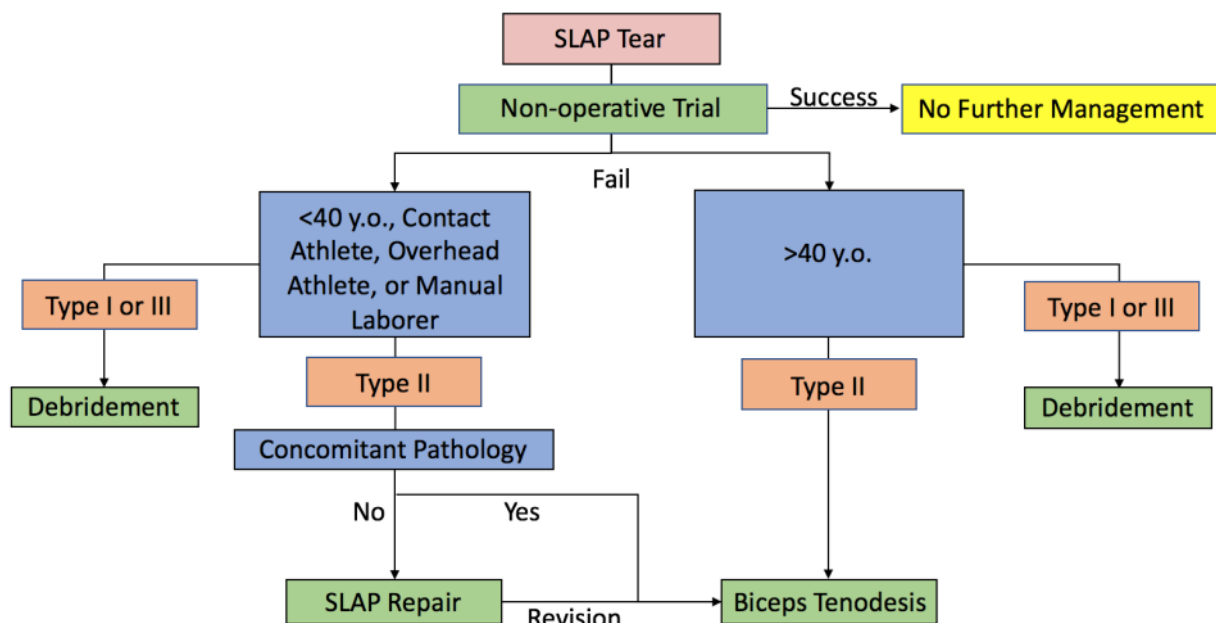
SLAP Tear

Non-operative Trial

Success

No Further Management

Fail

<40 y.o., Contact Athlete, Overhead Athlete, or Manual Laborer

>40 y.o.

Type I or III

Debridement

Type II

Concomitant Pathology

No

Yes

SLAP Repair

Revision

Biceps Tenodesis

Type II

Type I or III

Debridement